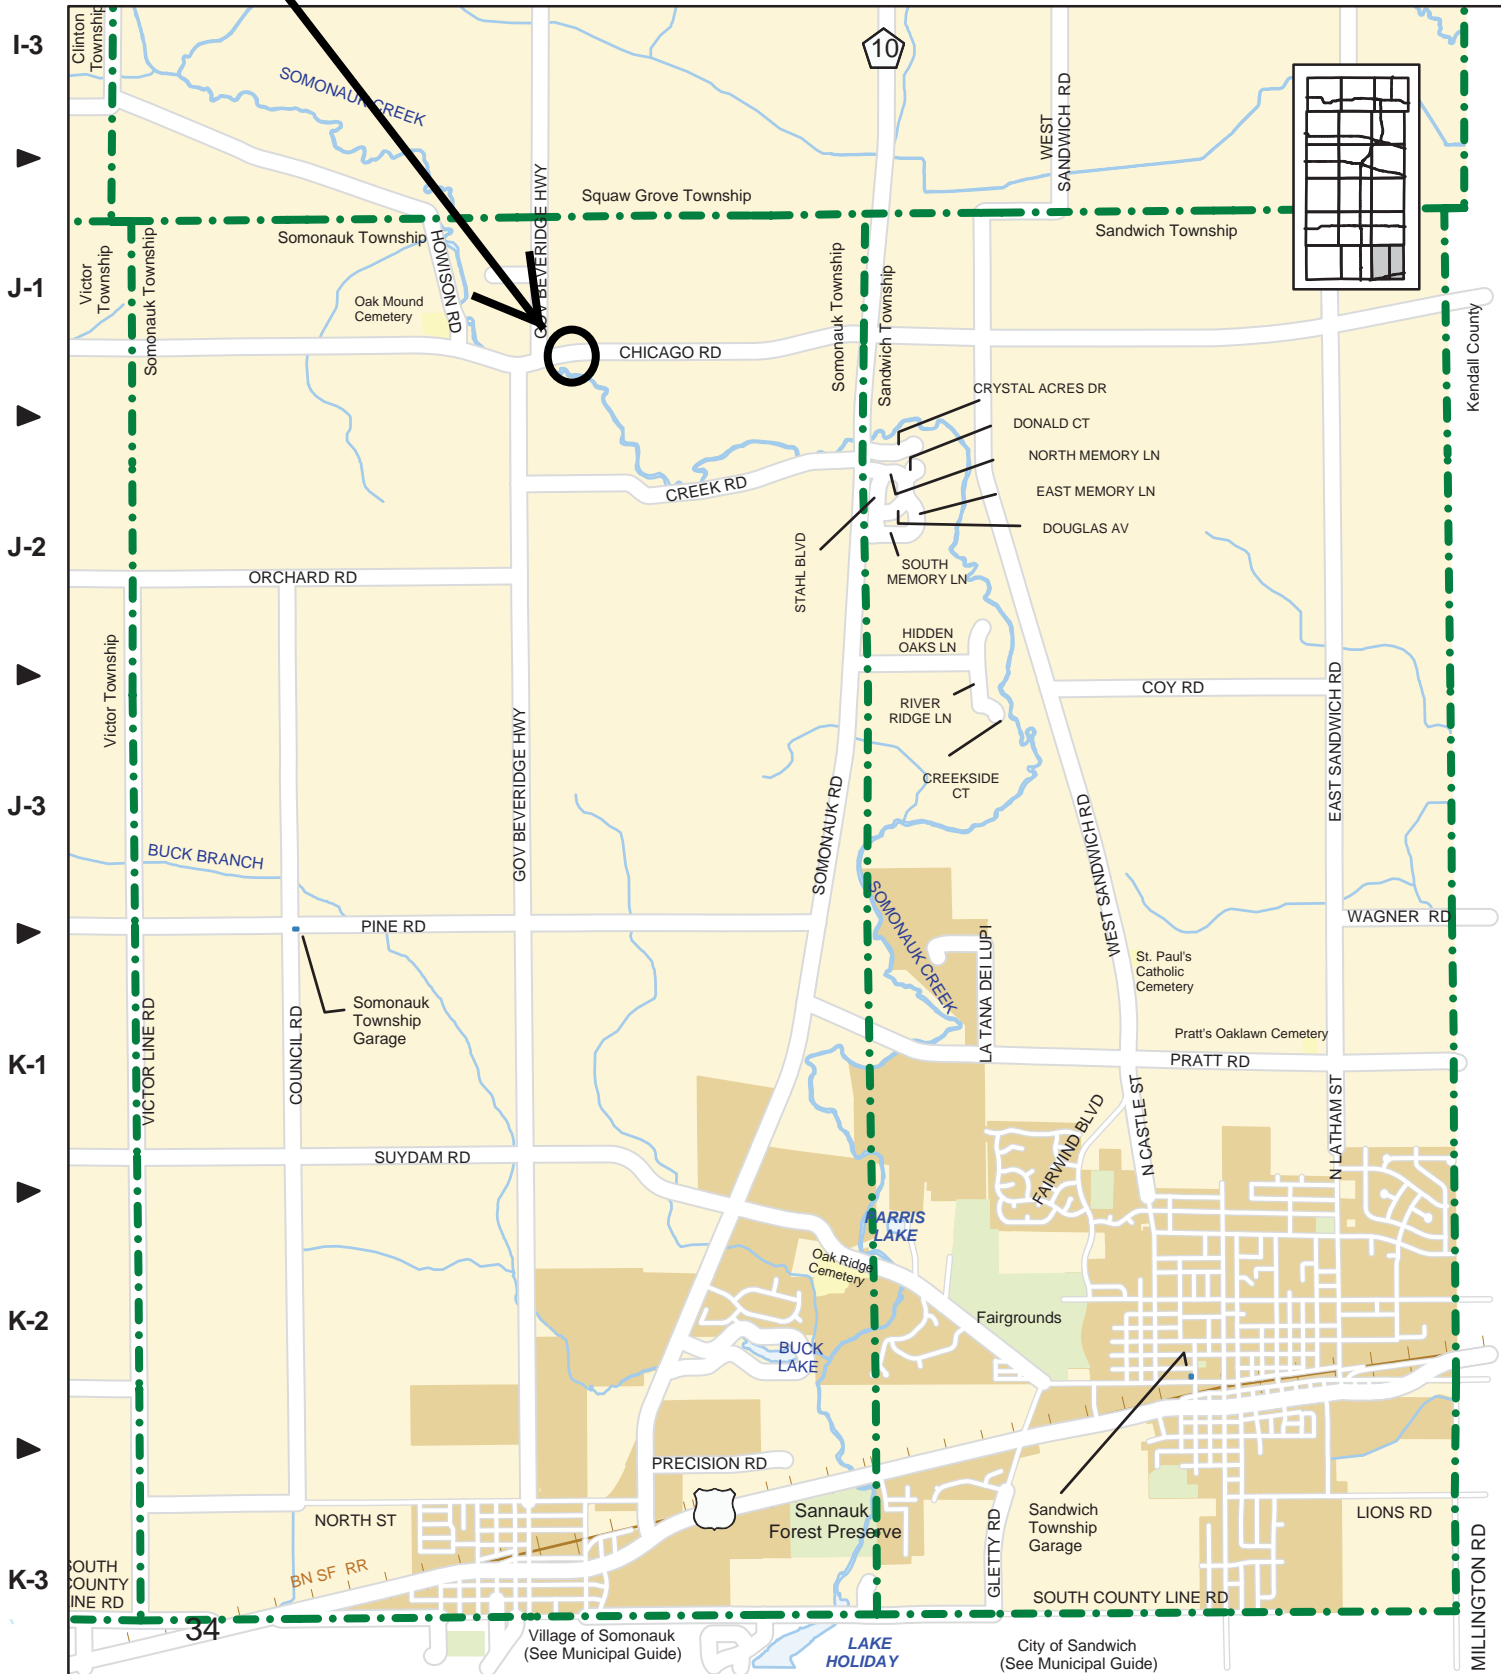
I-3

J-1

J-2

J-3

K-1

K-2

K-3

Clinton Township

SOMONAUK CREEK

10

WEST SANDWICH RD

Squaw Grove Township

Somonauk Township

Sandwich Township

Victor Township

Somonauk Township

HOWISON RD

GOV BEVERIDGE HWY

Oak Mound Cemetery

CHICAGO RD

Somonauk Township

Sandwich Township

Kendall County

CRYSTAL ACRES DR

DONALD CT

NORTH MEMORY LN

EAST MEMORY LN

DOUGLAS AV

CREEK RD

STAHL BLVD

SOUTH MEMORY LN

ORCHARD RD

HIDDEN OAKS LN

COY RD

Victor Township

RIVER RIDGE LN

EAST SANDWICH RD

CREEKSIDE CT

WEST SANDWICH RD

GOV BEVERIDGE HWY

SOMONAUK RD

BUCK BRANCH

SOMONAUK CREEK

WAGNER RD

PINE RD

LA TANA DEI LUPI

St. Paul's Catholic Cemetery

Somonauk Township Garage

Pratt's Oaklawn Cemetery

VICTOR LINE RD

COUNCIL RD

PRATT RD

FAIRWIND BLVD

N CASTLE ST

N LATHAM ST

SUYDAM RD

HARRIS LAKE

Oak Ridge Cemetery

Fairgrounds

BUCK LAKE

PRECISION RD

NORTH ST

Sannauk Forest Preserve

Sandwich Township Garage

LIONS RD

GLETTY RD

SOUTH COUNTY LINE RD

BN SF RR

SOUTH COUNTY LINE RD

SOUTH COUNTY LINE RD

MILLINGTON RD

34

Village of Somonauk (See Municipal Guide)

LAKE HOLIDAY

City of Sandwich (See Municipal Guide)